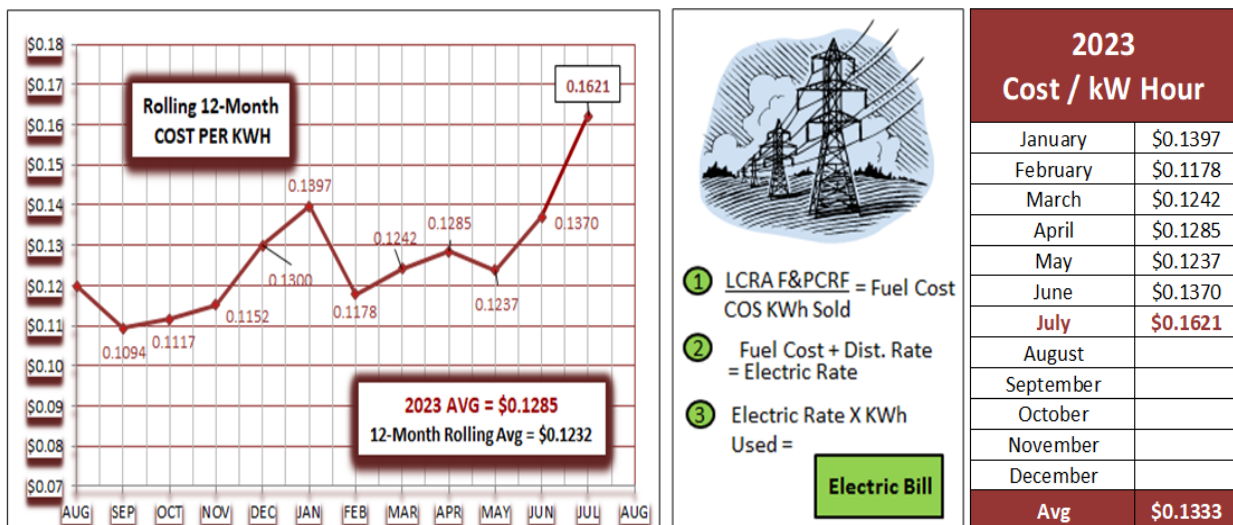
$0.18
$0.17
$0.16
$0.15
$0.14
$0.13
$0.12
$0.11
$0.10
$0.09
$0.08
$0.07

Rolling 12-Month
COST PER KWH

0.1621
0.1397
0.1242
0.1285
0.1370
0.1300
0.1152
0.1178
0.1237
0.1094
0.1117

2023 AVG = $0.1285
12-Month Rolling Avg = $0.1232

AUG SEP OCT NOV DEC JAN FEB MAR APR MAY JUN JUL AUG

1 $\frac{\text{LCRA F\&PCRF}}{\text{COS KWh Sold}}$ = Fuel Cost

2 Fuel Cost + Dist. Rate = Electric Rate

3 Electric Rate X KWh Used =

Electric Bill

| 2023 Cost / kW Hour | |
|---|---|
| January | $0.1397 |
| February | $0.1178 |
| March | $0.1242 |
| April | $0.1285 |
| May | $0.1237 |
| June | $0.1370 |
| July | $0.1621 |
| August | |
| September | |
| October | |
| November | |
| December | |
| Avg | $0.1333 |